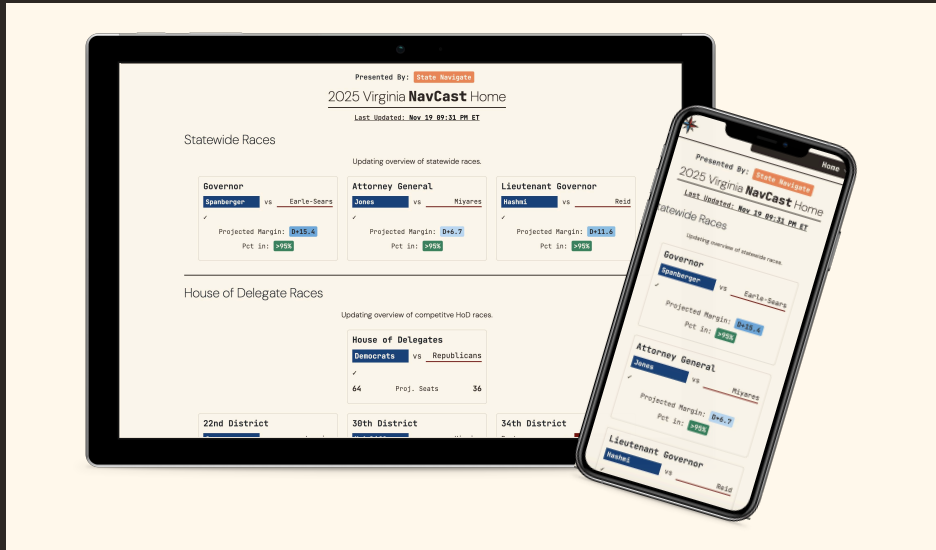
Presented By: State Navigate

2025 Virginia NavCast Home

Last Updated: Nov 19 09:31 PM ET

Statewide Races

Updating overview of statewide races.

Governor
Spanberger vs Earle-Sears
✓
Projected Margin: D+15.4
Pct in: >95%

Attorney General
Jones vs Miyares
✓
Projected Margin: D+6.7
Pct in: >95%

Lieutenant Governor
Hashmi vs Reid
✓
Projected Margin: D+11.6
Pct in: >95%

House of Delegate Races

Updating overview of competitve HoD races.

House of Delegates
Democrats vs Republicans
✓
64 Proj. Seats 36

22nd District

30th District

34th District

Presented By: State Navigate
Home
2025 Virginia NavCast Home
Last Updated: Nov 19 09:31 PM ET
Statewide Races
Updating overview of statewide races.
Governor
Spanberger vs Earle-Sears
✓
Projected Margin: D+15.4
Pct in: >95%
Attorney General
Jones vs Miyares
✓
Projected Margin: D+6.7
Pct in: >95%
Lieutenant Governor
Hashmi vs Reid